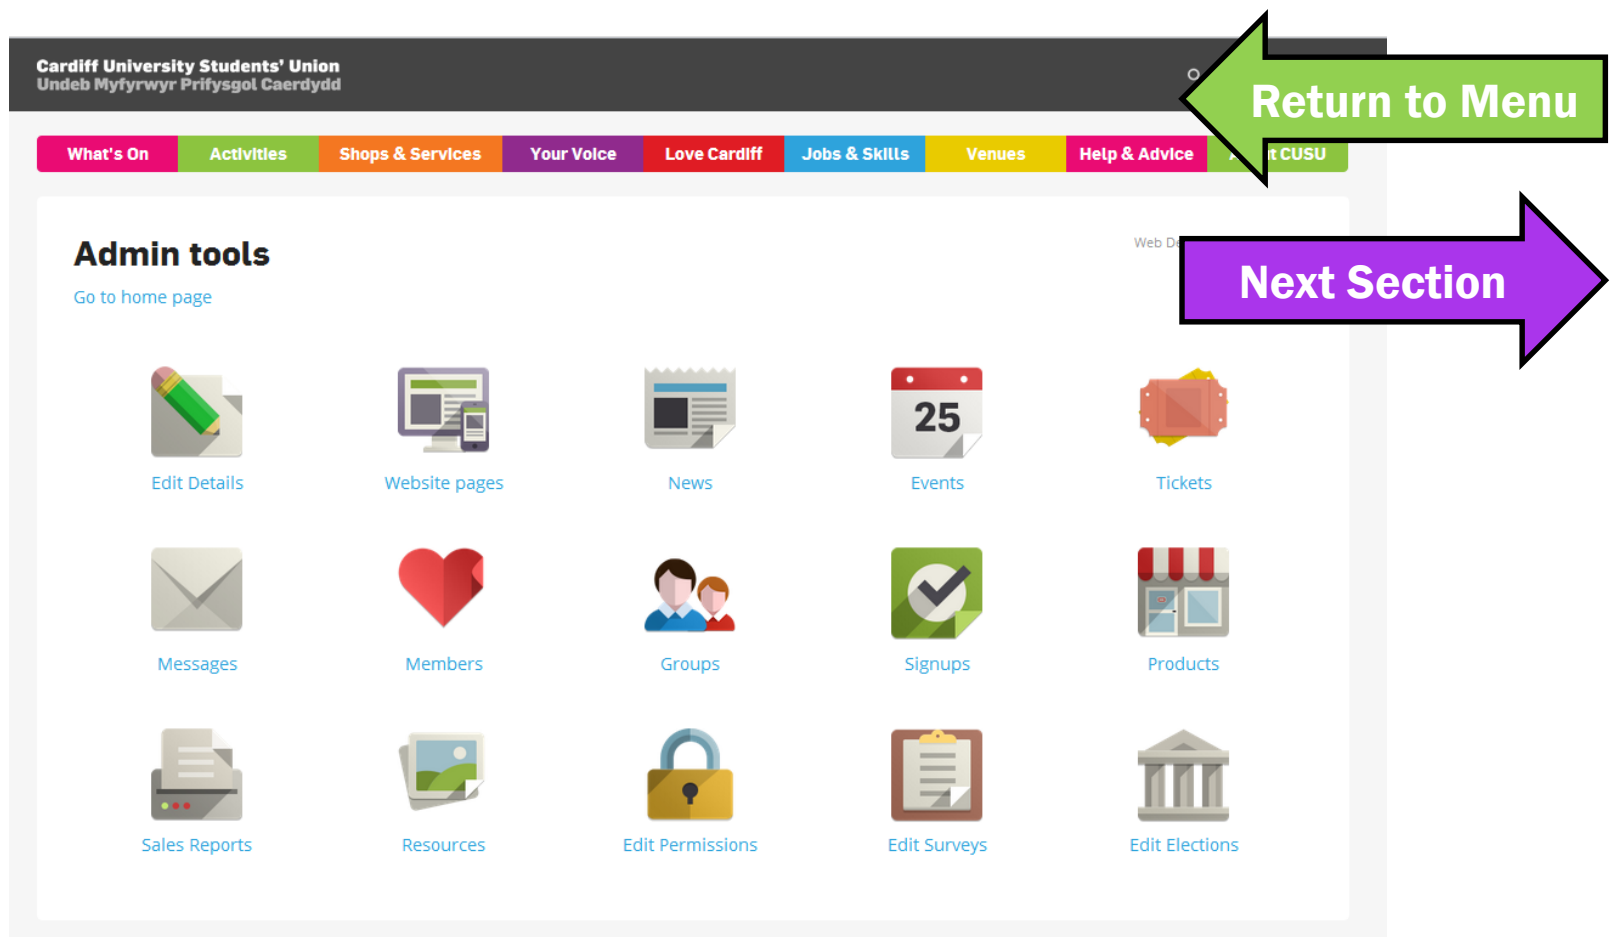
Cardiff University Students' Union
Undeb Myfyrwyr Prifysgol Caerdydd

Return to Menu

What's On | Activities | Shops & Services | Your Voice | Love Cardiff | Jobs & Skills | Venues | Help & Advice | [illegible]t CUSU

Admin tools

Go to home page

Web D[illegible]

Next Section

25

Edit Details
Website pages
News
Events
Tickets

Messages
Members
Groups
Signups
Products

Sales Reports
Resources
Edit Permissions
Edit Surveys
Edit Elections